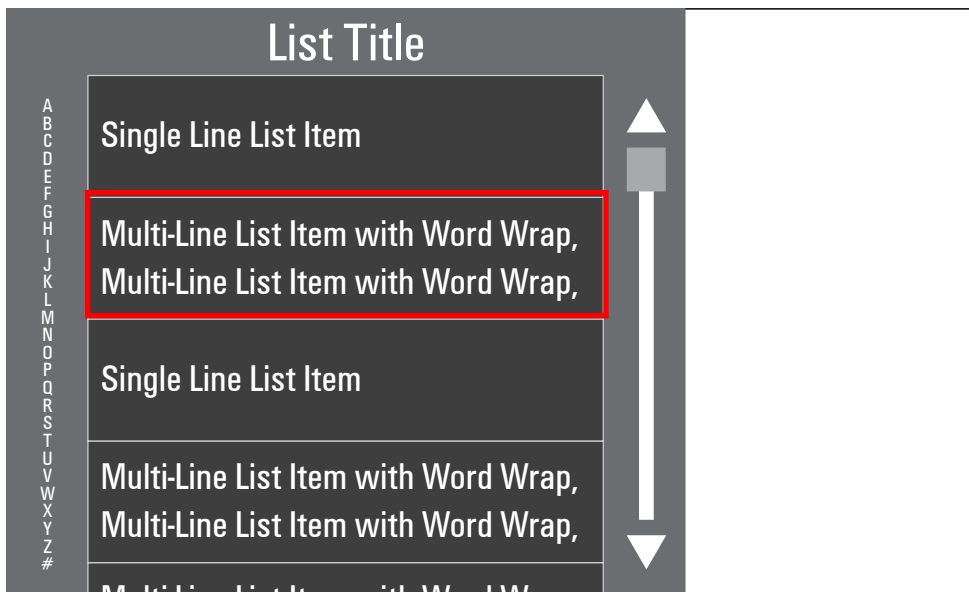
List Title

A
B
C
D
E
F
G
H
I
J
K
L
M
N
O
P
Q
R
S
T
U
V
W
X
Y
Z
#

Single Line List Item

Multi-Line List Item with Word Wrap, Multi-Line List Item with Word Wrap,

Single Line List Item

Multi-Line List Item with Word Wrap, Multi-Line List Item with Word Wrap,

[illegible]